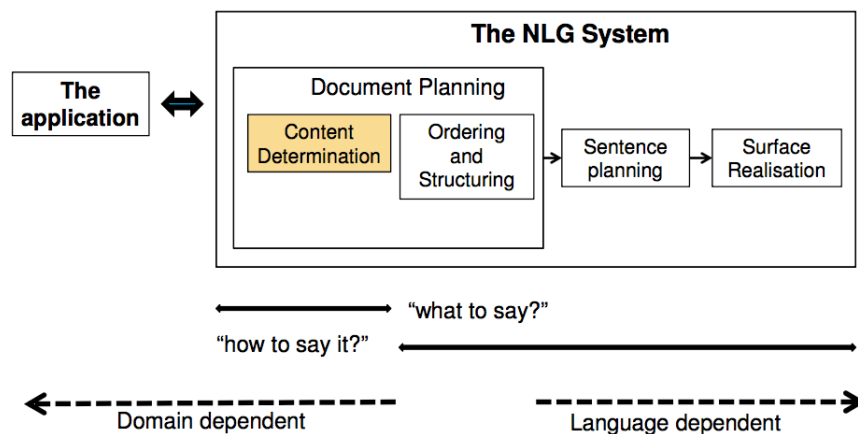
The NLG System

The application

Document Planning

Content Determination

Ordering and Structuring

Sentence planning

Surface Realisation

“what to say?”

“how to say it?”

Domain dependent

Language dependent